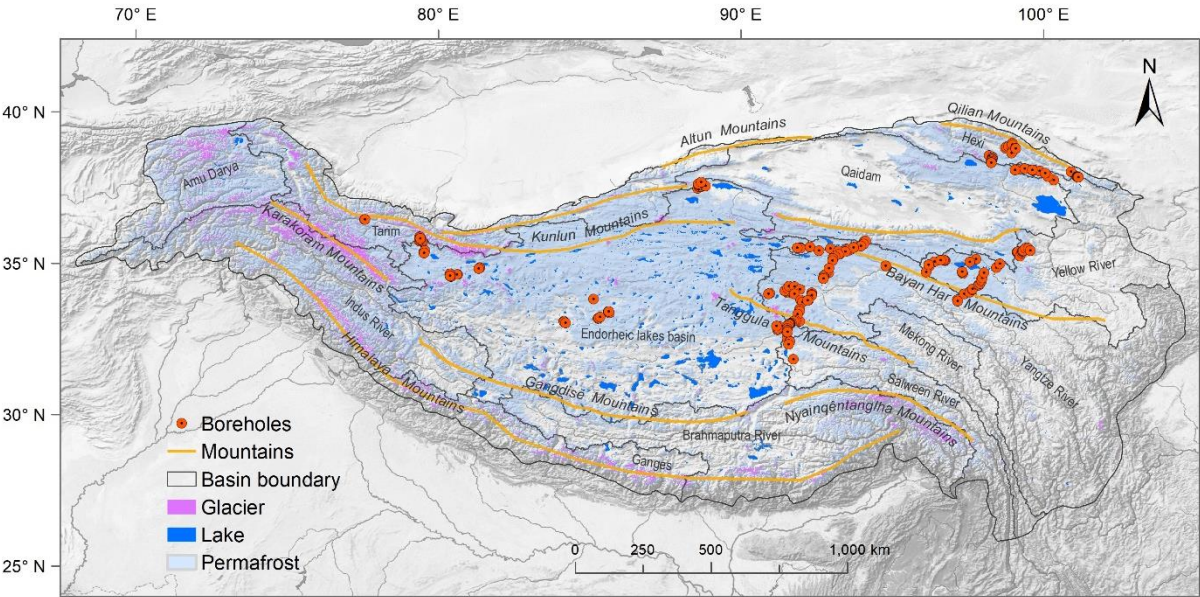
70° E
80° E
90° E
100° E
40° N
35° N
30° N
25° N
N
Qilian Mountains
Altun Mountains
Hexi
Qaidam
Amu Darya
Tarim
Kunlun Mountains
Karakoram Mountains
Yellow River
Bayan Har Mountains
Indus River
Endorheic lakes basin
Tanggula Mountains
Mekong River
Yangtze River
Himalaya Mountains
Gangdise Mountains
Salween River
Nyainqentangiha Mountains
Brahmaputra River
Ganges
Boreholes
Mountains
Basin boundary
Glacier
Lake
Permafrost
0
250
500
1,000 km